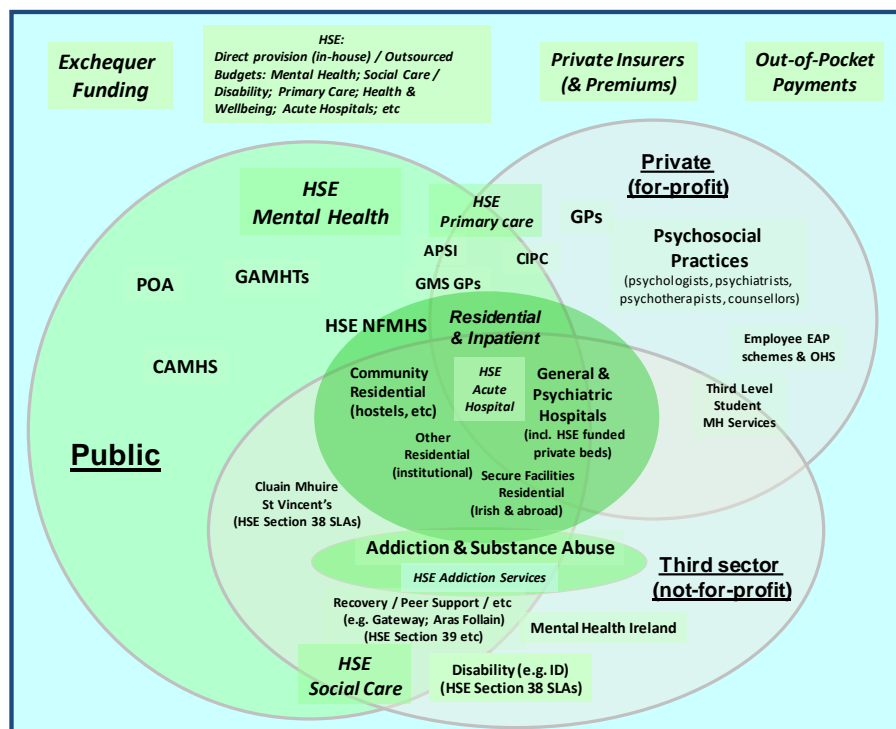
Exchequer Funding

HSE:
Direct provision (in-house) / Outsourced Budgets: Mental Health; Social Care / Disability; Primary Care; Health & Wellbeing; Acute Hospitals; etc

Private Insurers (& Premiums)

Out-of-Pocket Payments

HSE Mental Health

HSE Primary care

Private (for-profit)

GPs

Psychosocial Practices
(psychologists, psychiatrists, psychotherapists, counsellors)

APSI

CIPC

POA

GAMHTs

GMS GPs

HSE NFMHS

Residential & Inpatient

Employee EAP schemes & OHS

CAMHS

Community Residential (hostels, etc)

HSE Acute Hospital

General & Psychiatric Hospitals
(incl. HSE funded private beds)

Third Level Student MH Services

Public

Other Residential (institutional)

Secure Facilities Residential (Irish & abroad)

Cluain Mhuire
St Vincent's
(HSE Section 38 SLAs)

Addiction & Substance Abuse

HSE Addiction Services

Third sector (not-for-profit)

Recovery / Peer Support / etc
(e.g. Gateway; Aras Follain)
(HSE Section 39 etc)

Mental Health Ireland

HSE Social Care

Disability (e.g. ID)
(HSE Section 38 SLAs)